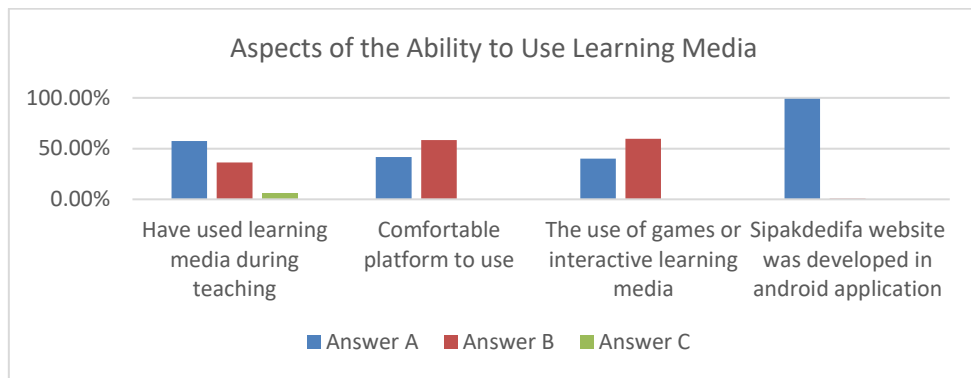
Aspects of the Ability to Use Learning Media

100.00%
50.00%
0.00%

Have used learning media during teaching

Comfortable platform to use

The use of games or interactive learning media

Sipakdedifa website was developed in android application

Answer A
Answer B
Answer C